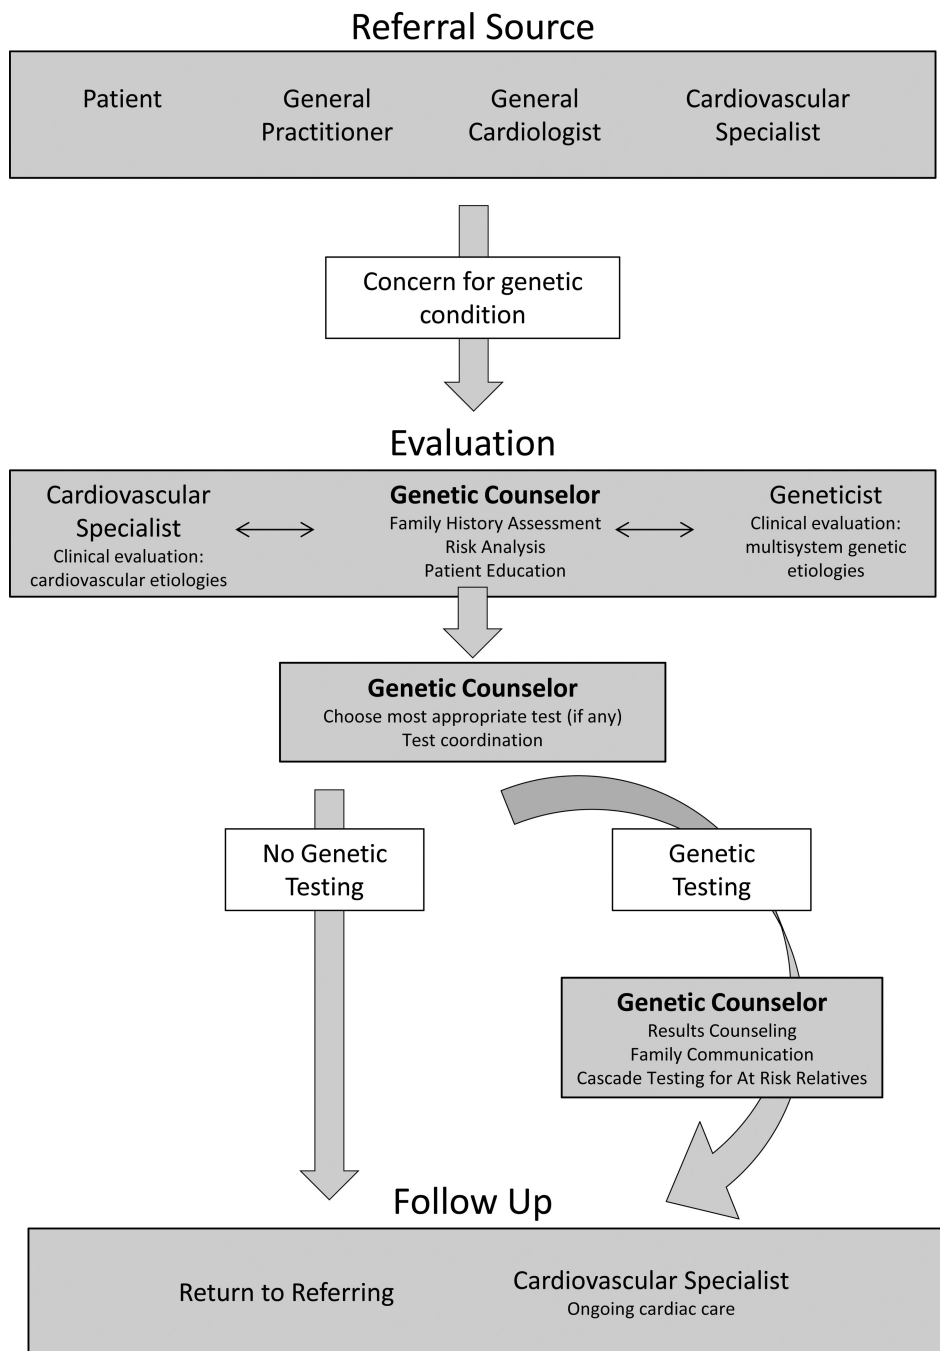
Referral Source

Patient

General Practitioner

General Cardiologist

Cardiovascular Specialist

Concern for genetic condition

Evaluation

Cardiovascular Specialist
Clinical evaluation: cardiovascular etiologies

Genetic Counselor
Family History Assessment
Risk Analysis
Patient Education

Geneticist
Clinical evaluation: multisystem genetic etiologies

Genetic Counselor
Choose most appropriate test (if any)
Test coordination

No Genetic Testing

Genetic Testing

Genetic Counselor
Results Counseling
Family Communication
Cascade Testing for At Risk Relatives

Follow Up

Return to Referring

Cardiovascular Specialist
Ongoing cardiac care